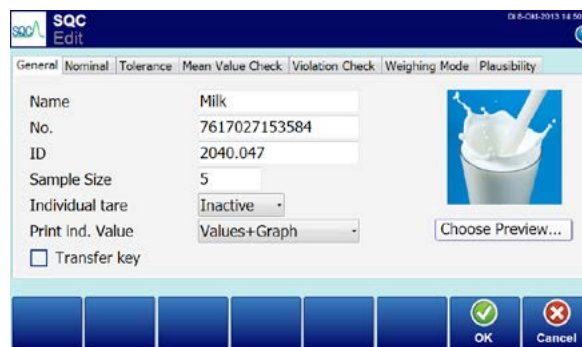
SQC
SQC
Edit
Di 8-Okt-2013 14:50

General Nominal Tolerance Mean Value Check Violation Check Weighing Mode Plausibility

| | |
|---|---|
| Name | Milk |
| No. | 7617027153584 |
| ID | 2040.047 |
| Sample Size | 5 |
| Individual tare | Inactive |
| Print ind. Value | Values+Graph |

Choose Preview...

Transfer key

OK
Cancel